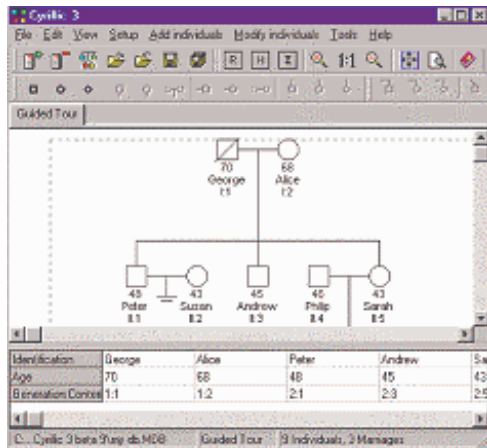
Cyrillic 3

File Edit View Setup Add individuals Modify individuals Tools Help

R H Σ 1:1

Guided Tour

70
George
I:1

68
Alice
I:2

48
Peter
II:1

43
Susan
II:2

45
Andrew
II:3

48
Philip
II:4

43
Sarah
II:5

| Identification | George | Alice | Peter | Andrew | Sa |
|---|---|---|---|---|---|
| Age | 70 | 68 | 48 | 45 | 43 |
| Generation Contex | 1:1 | 1:2 | 2:1 | 2:3 | 2:5 |

C:...Cyrillic 3 beta 9\my db.MDB | Guided Tour | 9 Individuals, 3 Marriages